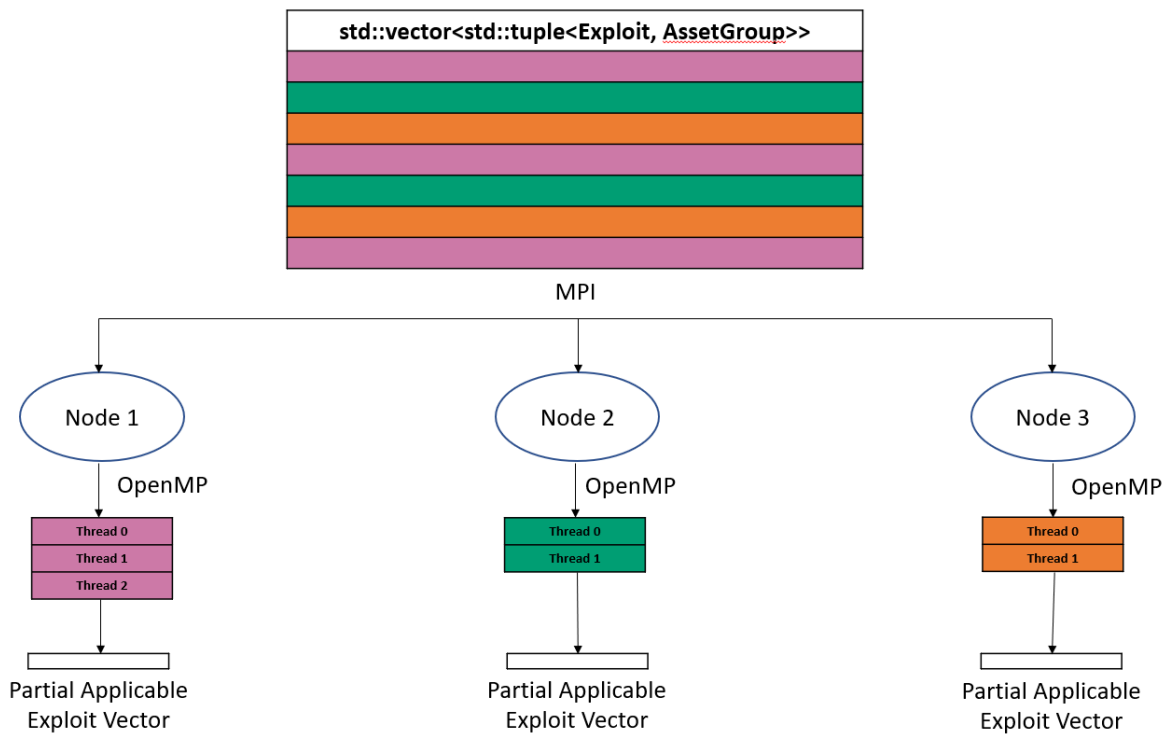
std::vector<std::tuple<Exploit, AssetGroup>>

MPI

Node 1

Node 2

Node 3

OpenMP

OpenMP

OpenMP

| Thread 0 |
|---|
| Thread 1 |
| Thread 2 |

| Thread 0 |
|---|
| Thread 1 |

| Thread 0 |
|---|
| Thread 1 |

Partial Applicable Exploit Vector

Partial Applicable Exploit Vector

Partial Applicable Exploit Vector